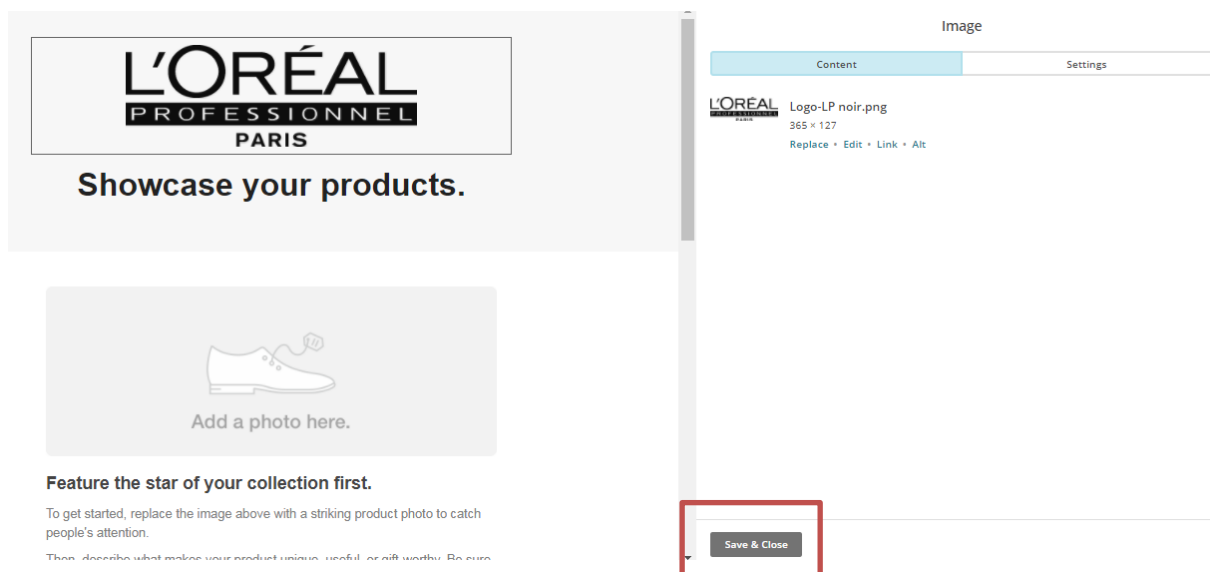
L'ORÉAL
PROFESSIONNEL
PARIS

Showcase your products.

Add a photo here.

Feature the star of your collection first.

To get started, replace the image above with a striking product photo to catch people's attention.

Then, describe what makes your product unique, useful, or gift-worthy. Be sure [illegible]

Image

Content
Settings

L'ORÉAL PROFESSIONNEL PARIS
Logo-LP noir.png
365 × 127
Replace • Edit • Link • Alt

Save & Close